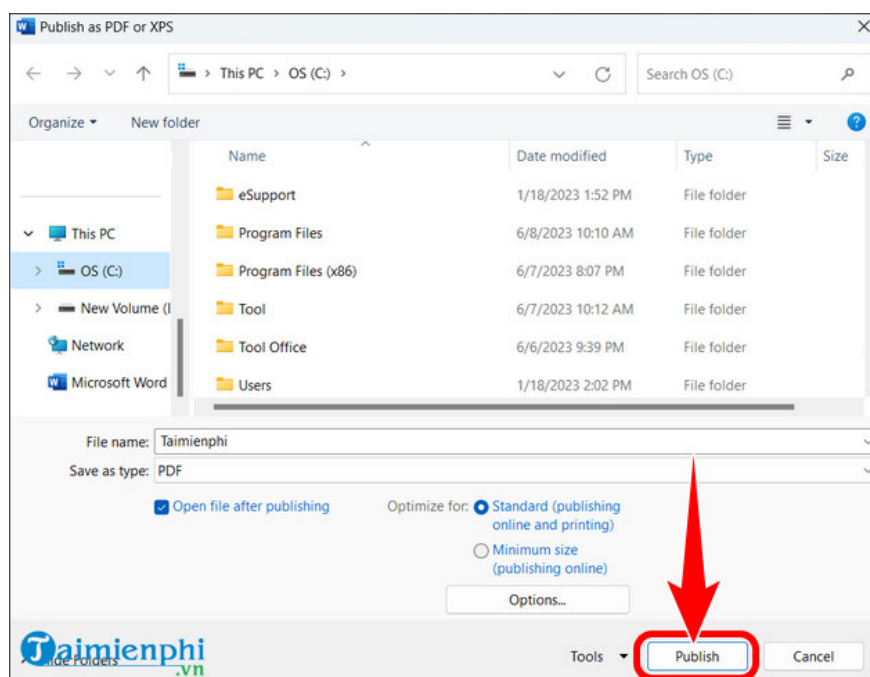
Publish as PDF or XPS

This PC > OS (C:) >

Search OS (C:)

Organize ▾ New folder

This PC

OS (C:)

New Volume (

Network

Microsoft Word

| Name | Date modified | Type | Size |
|---|---|---|---|
| eSupport | 1/18/2023 1:52 PM | File folder | |
| Program Files | 6/8/2023 10:10 AM | File folder | |
| Program Files (x86) | 6/7/2023 8:07 PM | File folder | |
| Tool | 6/7/2023 10:12 AM | File folder | |
| Tool Office | 6/6/2023 9:39 PM | File folder | |
| Users | 1/18/2023 2:02 PM | File folder | |

File name: Taimienphi

Save as type: PDF

Open file after publishing

Optimize for: Standard (publishing online and printing)

Minimum size (publishing online)

Options...

Taimienphi.vn

Hide Folders

Tools ▾ Publish Cancel